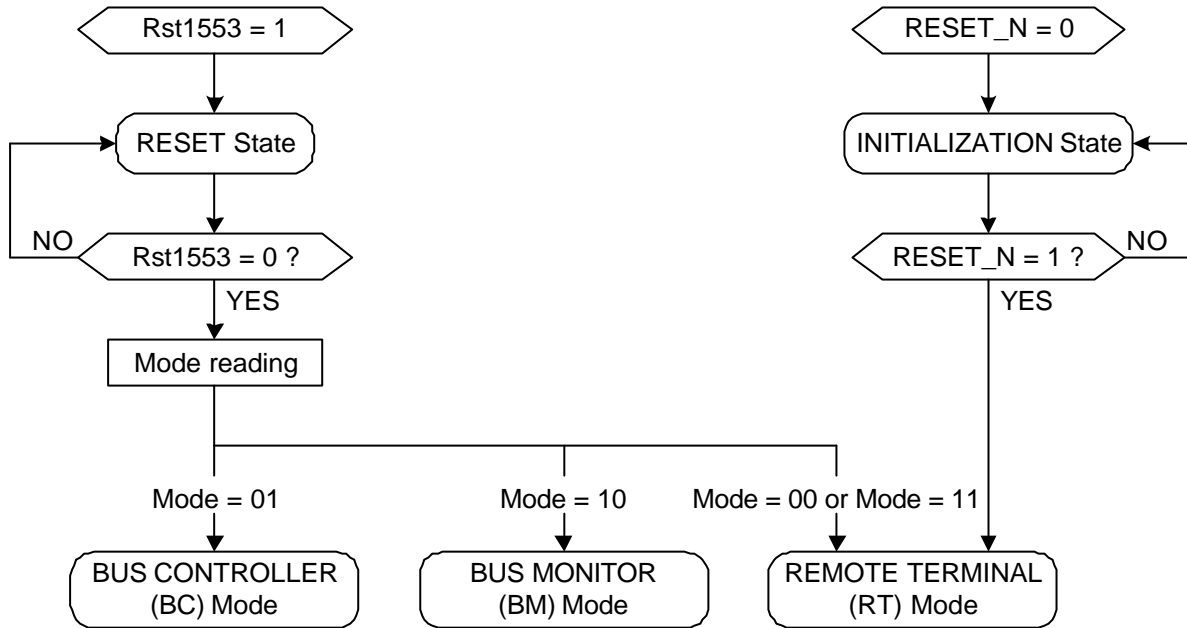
Rst1553 = 1

RESET State

NO

Rst1553 = 0 ?

YES

Mode reading

RESET_N = 0

INITIALIZATION State

RESET_N = 1 ?

NO

YES

Mode = 01

Mode = 10

Mode = 00 or Mode = 11

BUS CONTROLLER (BC) Mode

BUS MONITOR (BM) Mode

REMOTE TERMINAL (RT) Mode